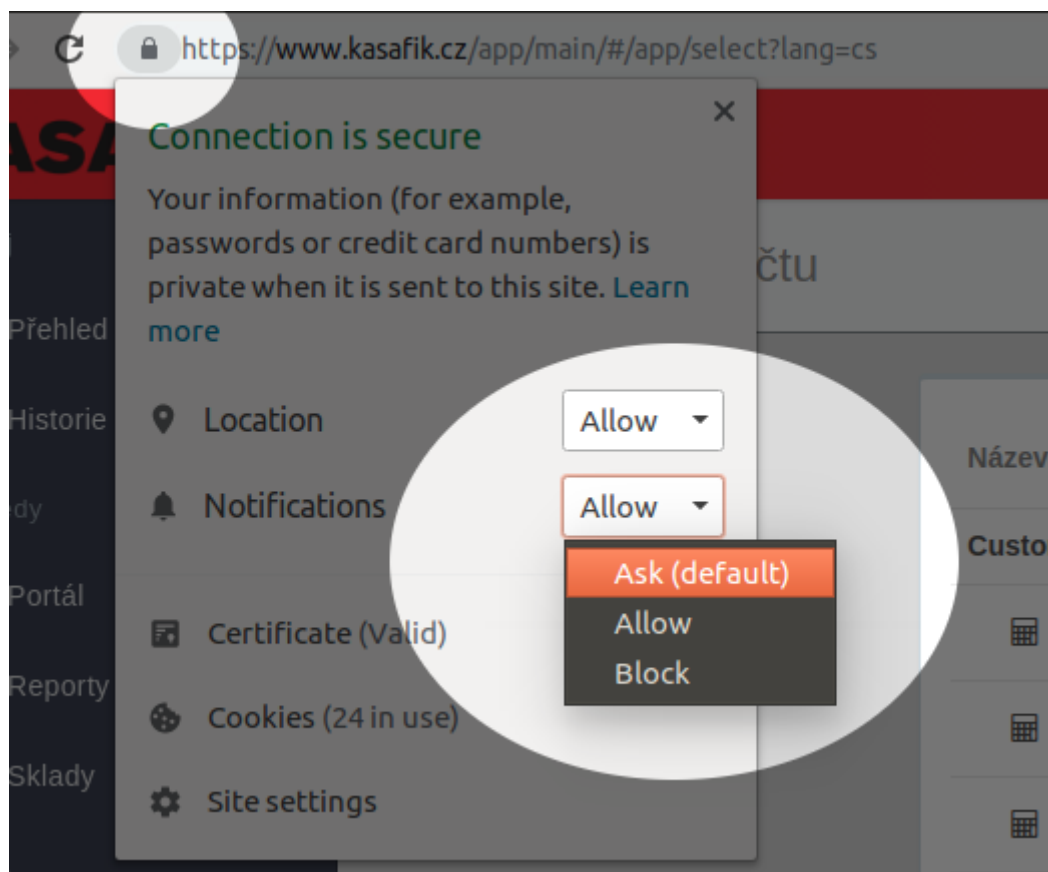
https://www.kasafik.cz/app/main/#/app/select?lang=cs

ASA

Connection is secure

Your information (for example, passwords or credit card numbers) is private when it is sent to this site. Learn more

Location Allow

Notifications Allow

Ask (default)
Allow
Block

Certificate (Valid)

Cookies (24 in use)

Site settings

Přehled
Historie
edy
Portál
Reporty
Sklady

čtu

Název
Custo